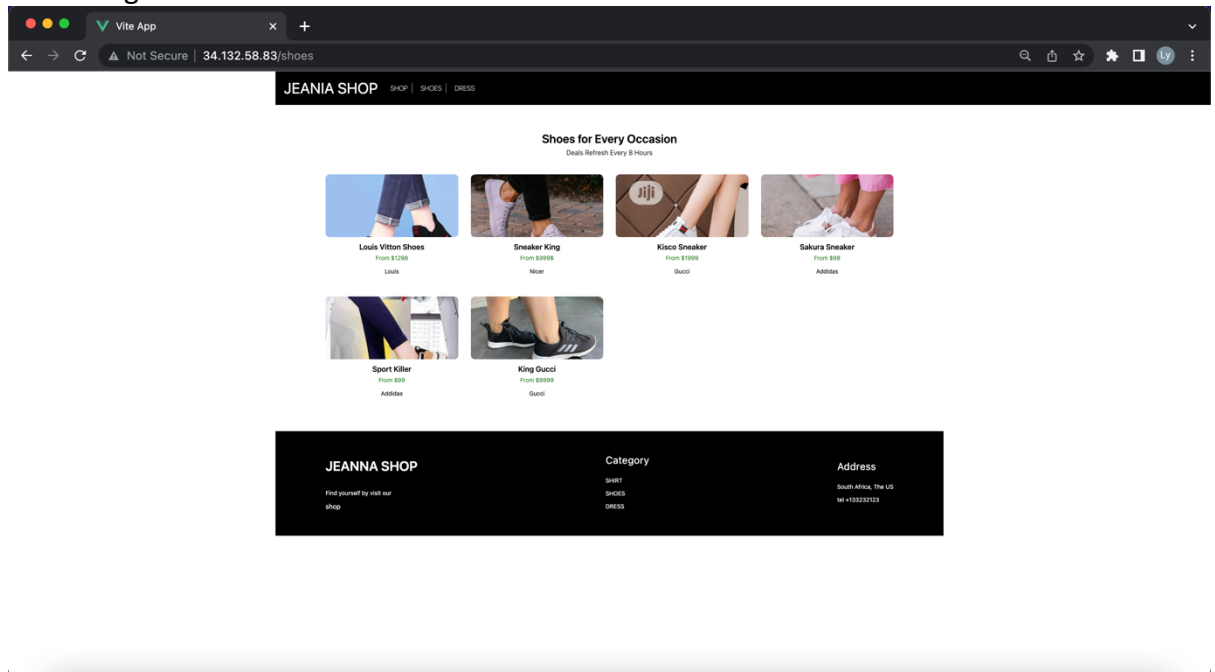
Vite App
Not Secure | 34.132.58.83/shoes
Ly

JEANIA SHOP SHOP | SHOES | DRESS

Shoes for Every Occasion
Deals Refresh Every 8 Hours

Jiji

Louis Vitton Shoes
From $1298
Louis

Sneaker King
From $999$
Nicer

Kisco Sneaker
From $1999
Gucci

Sakura Sneaker
From $98
Addidas

Sport Killer
From $99
Addidas

King Gucci
From $9999
Gucci

JEANNA SHOP
Find yourself by visit our
shop

Category
SHIRT
SHOES
DRESS

Address
South Africa, The US
tel +133232123